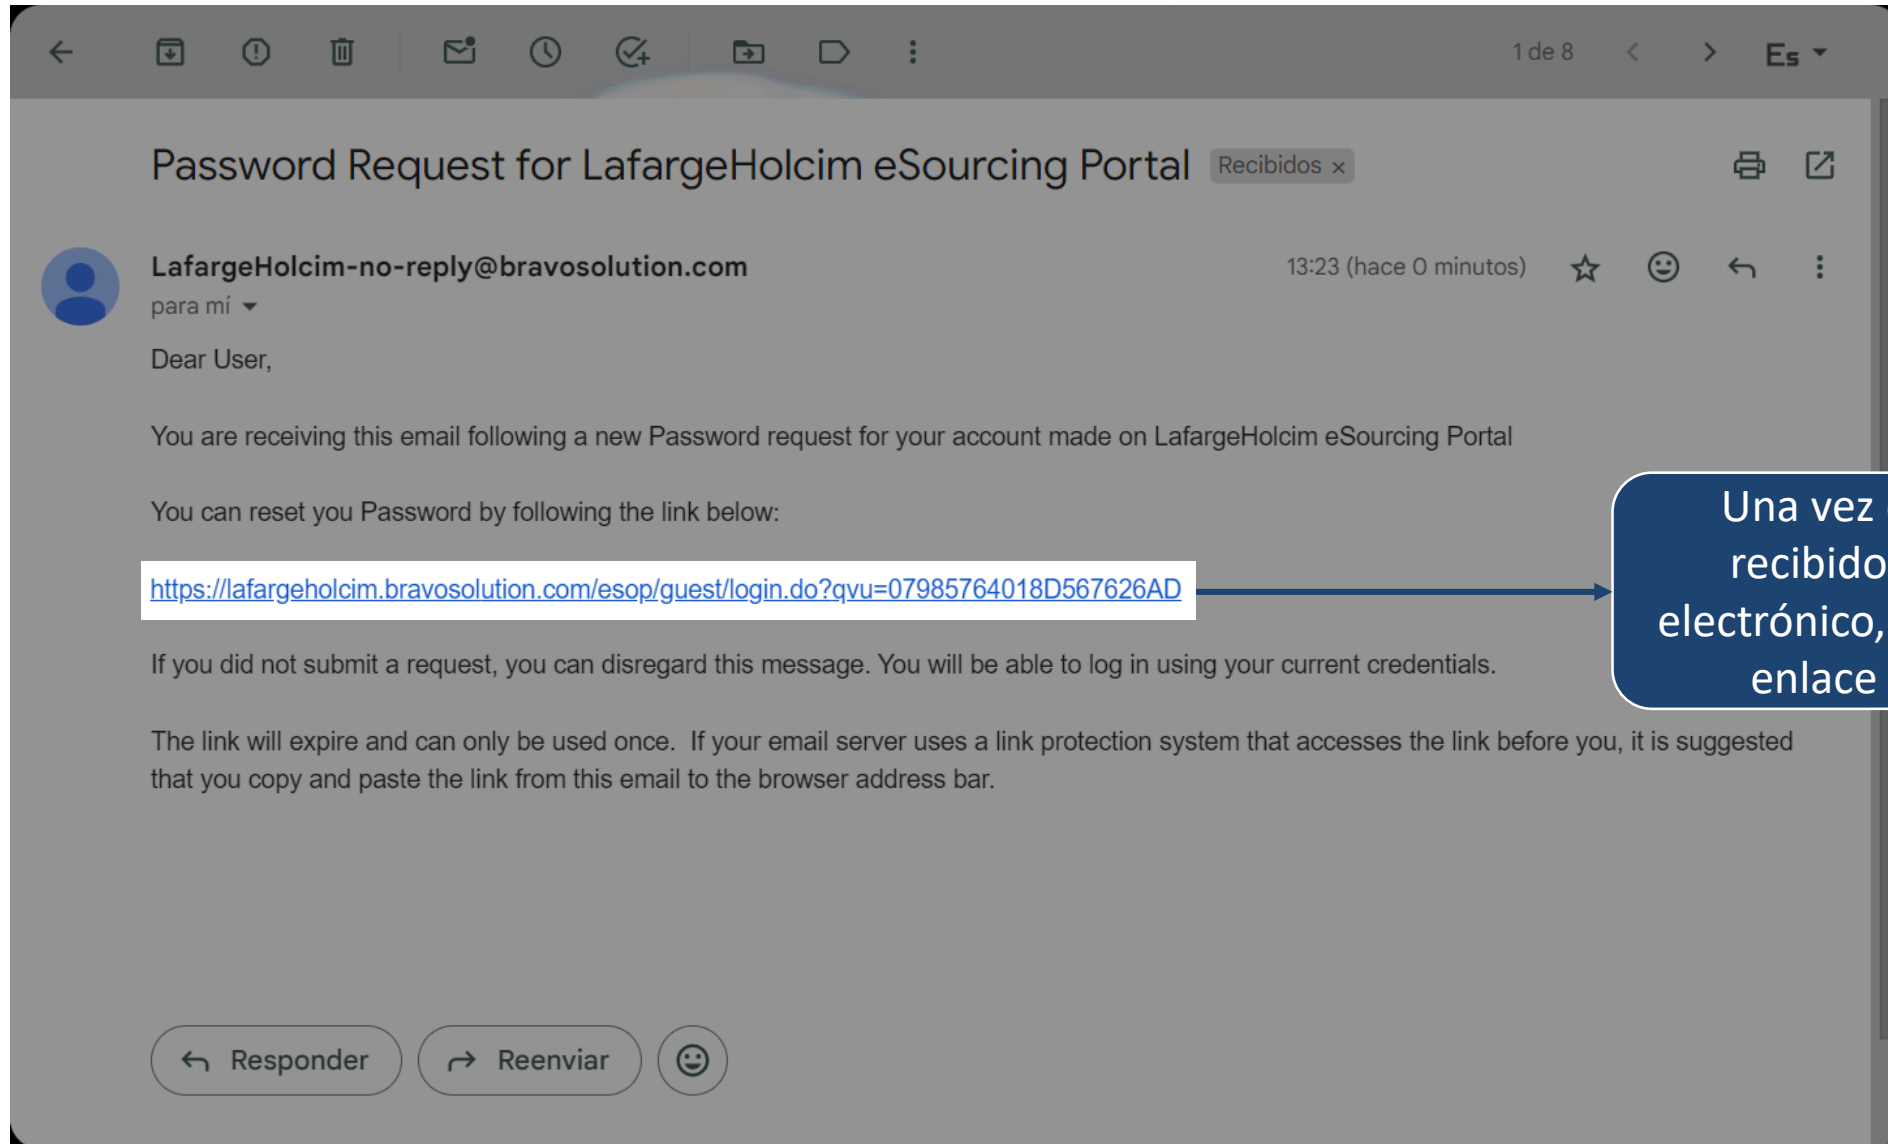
1 de 8

Es

Password Request for LafargeHolcim eSourcing Portal Recibidos ×

LafargeHolcim-no-reply@bravosolution.com
para mí

13:23 (hace 0 minutos)

Dear User,

You are receiving this email following a new Password request for your account made on LafargeHolcim eSourcing Portal

You can reset you Password by following the link below:

https://lafargeholcim.bravosolution.com/esop/guest/login.do?qvu=07985764018D567626AD

Una vez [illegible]
recibido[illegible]
electrónico,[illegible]
enlace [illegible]

If you did not submit a request, you can disregard this message. You will be able to log in using your current credentials.

The link will expire and can only be used once. If your email server uses a link protection system that accesses the link before you, it is suggested that you copy and paste the link from this email to the browser address bar.

Responder

Reenviar